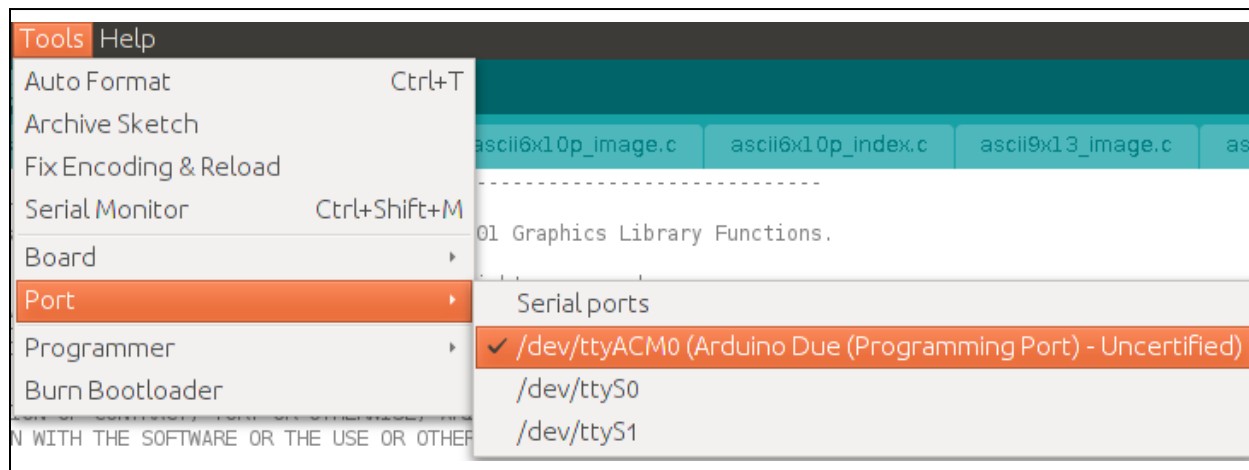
Tools Help
Auto Format Ctrl+T
Archive Sketch
Fix Encoding & Reload
Serial Monitor Ctrl+Shift+M
Board
Port
Programmer
Burn Bootloader

ascii6x10p_image.c ascii6x10p_index.c ascii9x13_image.c as
---------------------------------
01 Graphics Library Functions.

Serial ports
/dev/ttyACM0 (Arduino Due (Programming Port) - Uncertified)
/dev/ttyS0
/dev/ttyS1

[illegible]
N WITH THE SOFTWARE OR THE USE OR OTHER